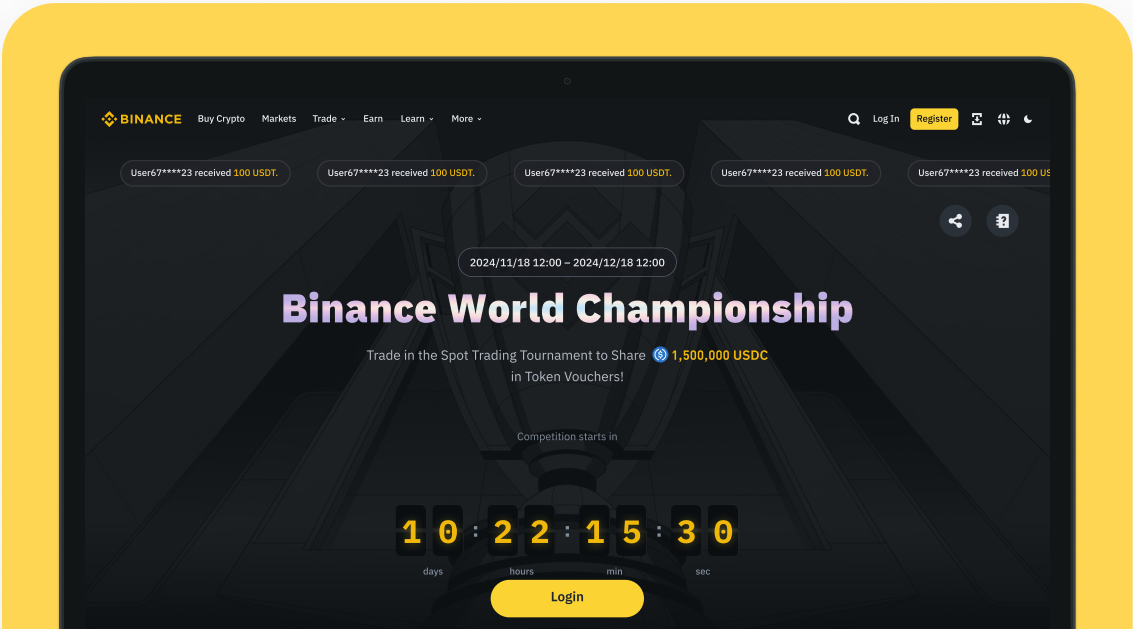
BINANCE Buy Crypto Markets Trade Earn Learn More

Log In Register

User67****23 received 100 USDT.
User67****23 received 100 USDT.
User67****23 received 100 USDT.
User67****23 received 100 USDT.
User67****23 received 100 US

2024/11/18 12:00 – 2024/12/18 12:00

Binance World Championship

Trade in the Spot Trading Tournament to Share 1,500,000 USDC in Token Vouchers!

Competition starts in

10 : 22 : 15 : 30
days hours min sec

Login